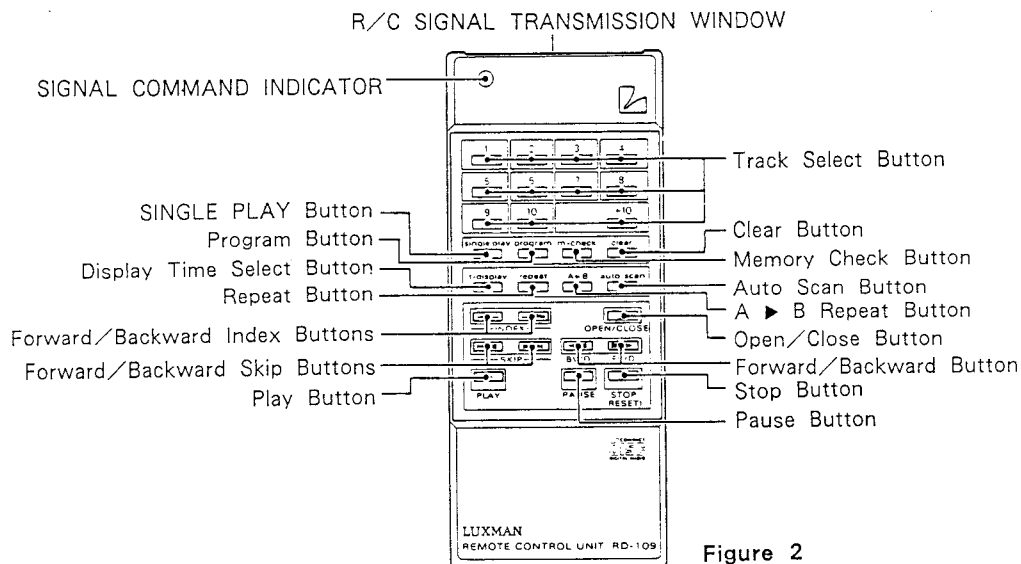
R/C SIGNAL TRANSMISSION WINDOW

SIGNAL COMMAND INDICATOR

1 2 3 4
5 6 7 8
9 10 +10

single play program m-check clear

t-display repeat A↔B auto scan

INDEX

OPEN/CLOSE

SKIP

B/D F/D

PLAY

PAUSE

STOP RESET

Track Select Button

SINGLE PLAY Button

Clear Button

Program Button

Memory Check Button

Display Time Select Button

Auto Scan Button

Repeat Button

A ▶ B Repeat Button

Forward/Backward Index Buttons

Open/Close Button

Forward/Backward Skip Buttons

Forward/Backward Button

Play Button

Stop Button

Pause Button

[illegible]

LUXMAN
REMOTE CONTROL UNIT RD-109

Figure 2